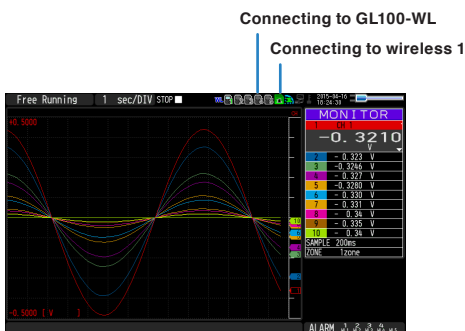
Connecting to GL100-WL

Connecting to wireless 1

Free Running 1 sec/DIV STOP

2015-04-16 16:24:38

+0.5000

-0.5000 [ V ]

MONITOR

1 CH1

-0.3210 V

| | |
|---|---|
| 2 | -0.323 V |
| 3 | -0.3246 V |
| 4 | -0.327 V |
| 5 | -0.3280 V |
| 6 | -0.330 V |
| 7 | -0.331 V |
| 8 | -0.34 V |
| 9 | -0.335 V |
| 10 | -0.34 V |

SAMPLE 200ms

ZONE 1zone

ALARM 1 2 3 4